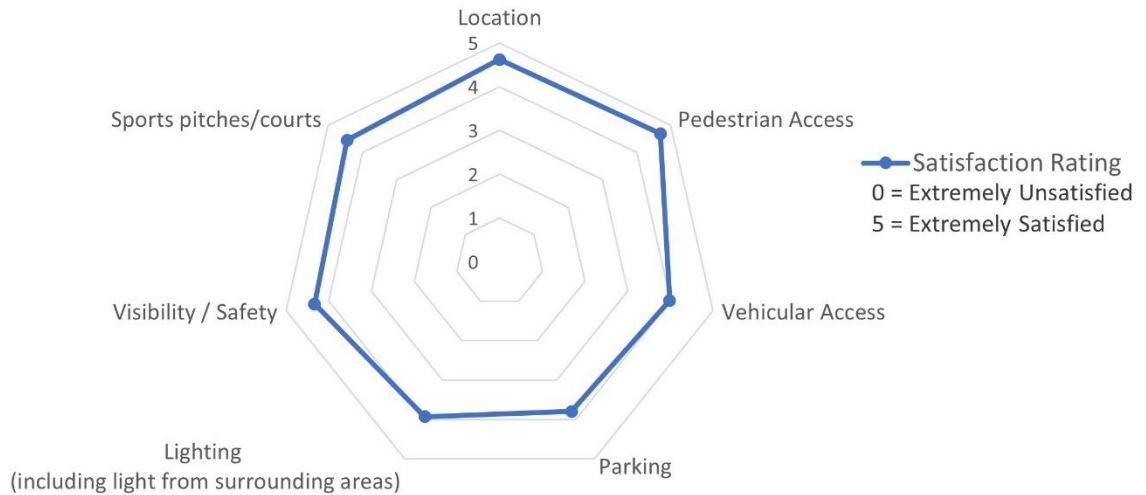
Location

5
4
3
2
1
0

Pedestrian Access

Vehicular Access

Parking

Lighting
(including light from surrounding areas)

Visibility / Safety

Sports pitches/courts

Satisfaction Rating
0 = Extremely Unsatisfied
5 = Extremely Satisfied